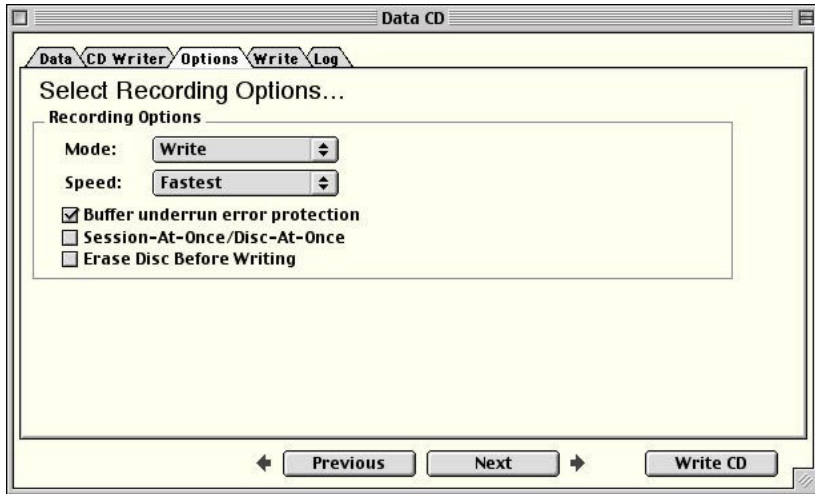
Data CD

Data | CD Writer | Options | Write | Log

Select Recording Options...

Recording Options

Mode: Write

Speed: Fastest

☑ Buffer underrun error protection
☐ Session-At-Once/Disc-At-Once
☐ Erase Disc Before Writing

Previous | Next | Write CD